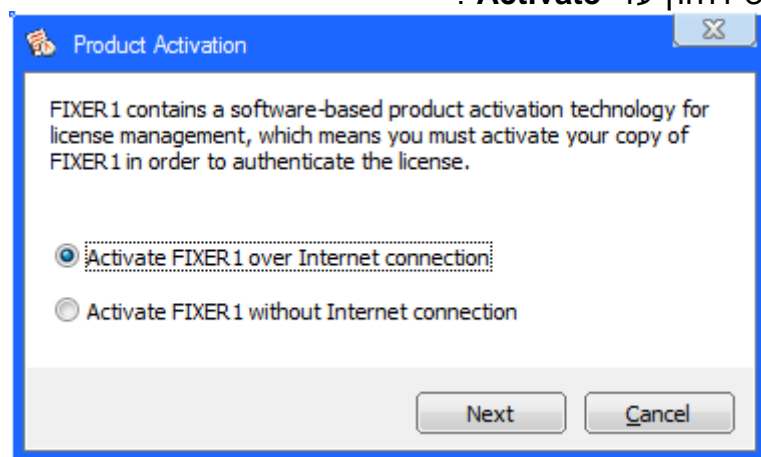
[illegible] Activate

Product Activation

FIXER1 contains a software-based product activation technology for license management, which means you must activate your copy of FIXER1 in order to authenticate the license.

Activate FIXER1 over Internet connection

Activate FIXER1 without Internet connection

Next

Cancel